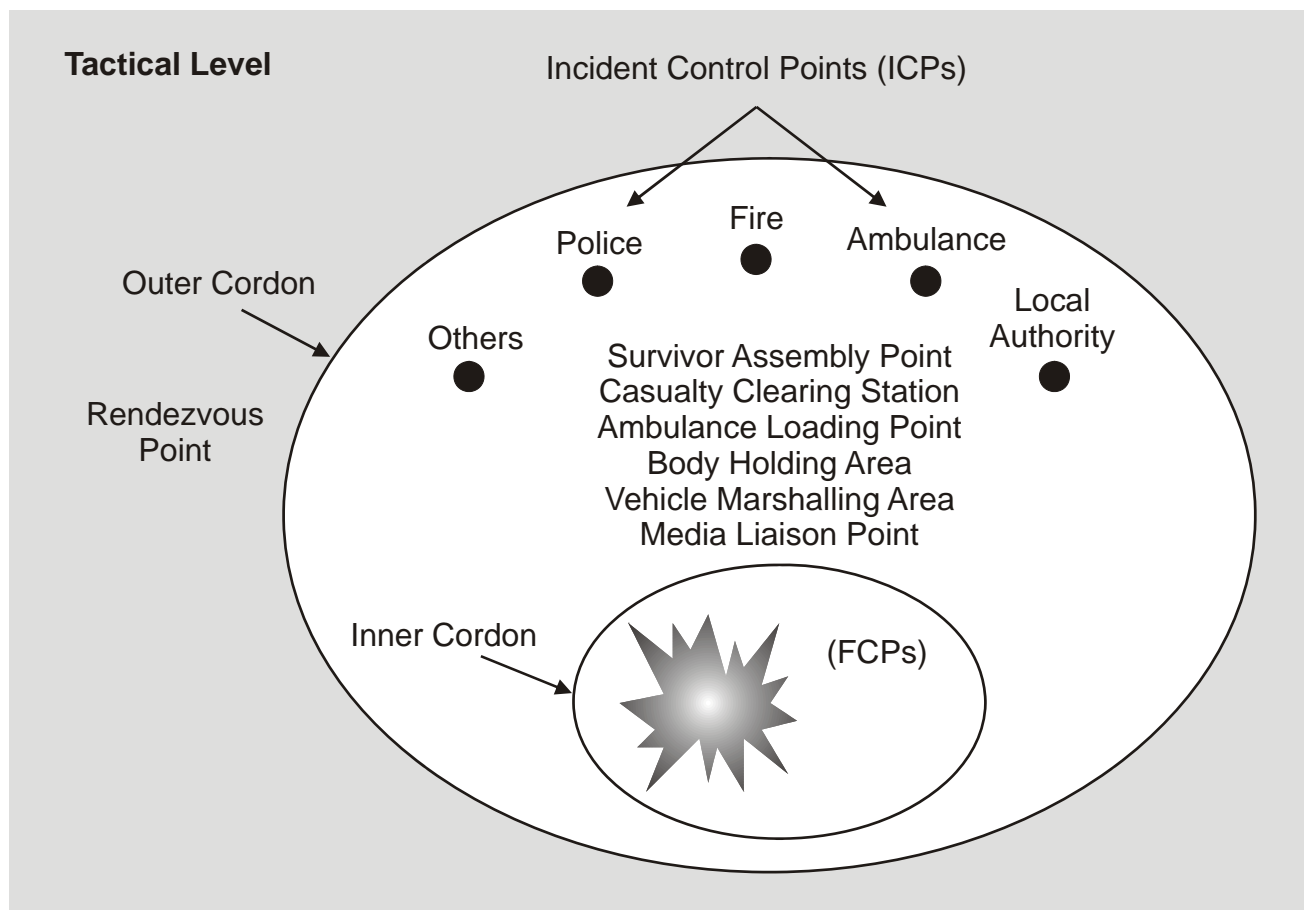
Tactical Level

Incident Control Points (ICPs)

Police

Fire

Ambulance

Outer Cordon

Others

Local Authority

Survivor Assembly Point
Casualty Clearing Station
Ambulance Loading Point
Body Holding Area
Vehicle Marshalling Area
Media Liaison Point

Rendezvous Point

Inner Cordon

(FCPs)